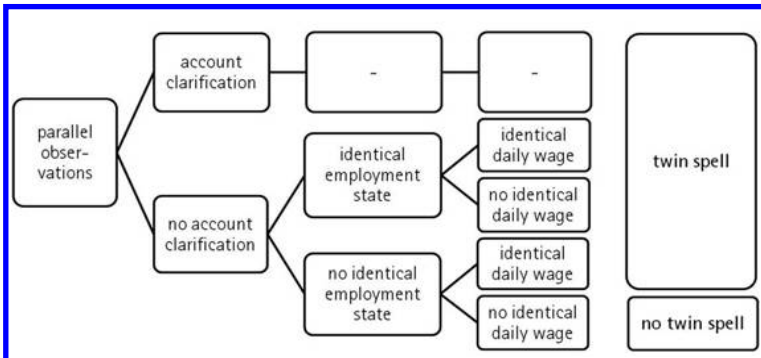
parallel observations

account clarification

-

-

no account clarification

identical employment state

identical daily wage

no identical daily wage

no identical employment state

identical daily wage

no identical daily wage

twin spell

no twin spell